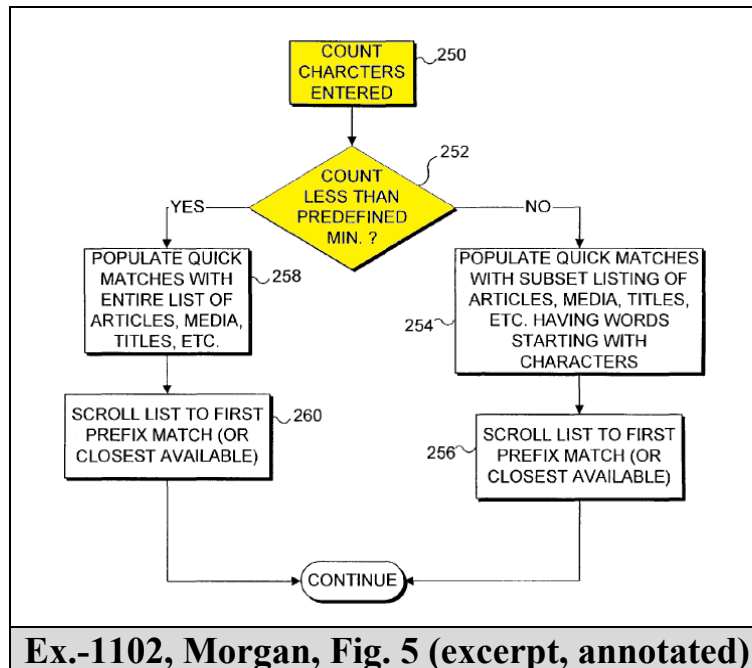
COUNT CHARCTERS ENTERED

250

COUNT LESS THAN PREDEFINED MIN. ?

252

YES

NO

POPULATE QUICK MATCHES WITH ENTIRE LIST OF ARTICLES, MEDIA, TITLES, ETC.

258

POPULATE QUICK MATCHES WITH SUBSET LISTING OF ARTICLES, MEDIA, TITLES, ETC. HAVING WORDS STARTING WITH CHARACTERS

254

SCROLL LIST TO FIRST PREFIX MATCH (OR CLOSEST AVAILABLE)

260

SCROLL LIST TO FIRST PREFIX MATCH (OR CLOSEST AVAILABLE)

256

CONTINUE

Ex.-1102, Morgan, Fig. 5 (excerpt, annotated)